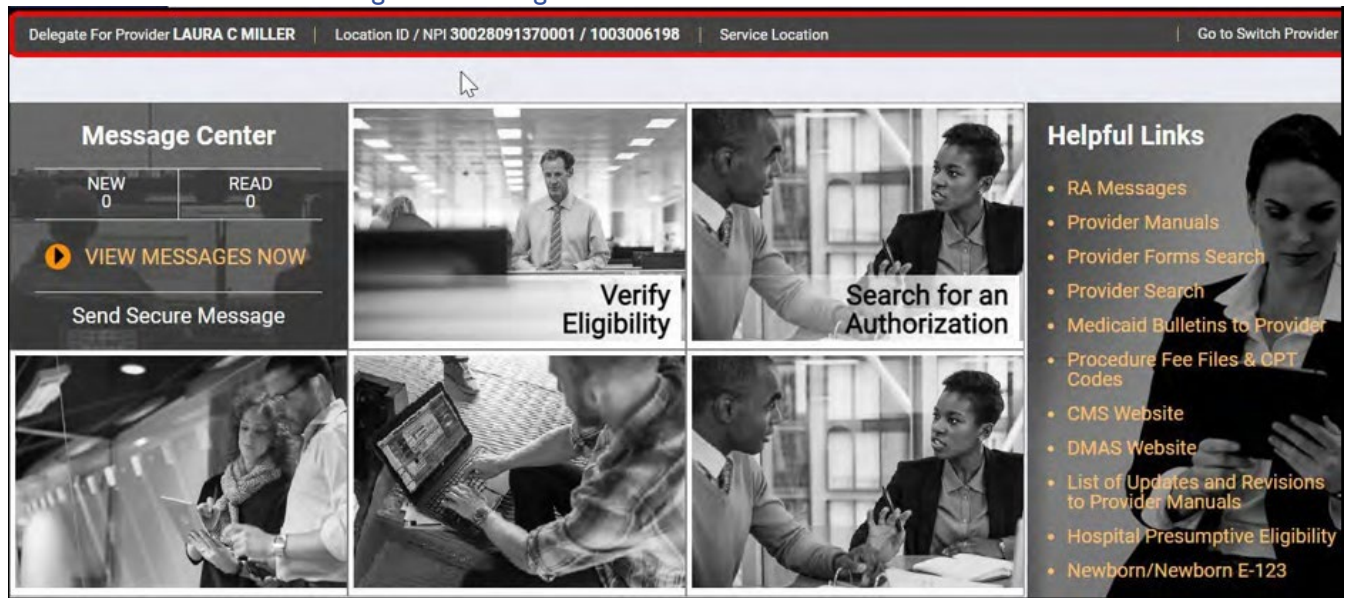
Delegate For Provider LAURA C MILLER | Location ID / NPI 30028091370001 / 1003006198 | Service Location | Go to Switch Provider

Message Center

| NEW | READ |
|---|---|
| 0 | 0 |

VIEW MESSAGES NOW

Send Secure Message

Verify Eligibility

Search for an Authorization

Helpful Links

- RA Messages
- Provider Manuals
- Provider Forms Search
- Provider Search
- Medicaid Bulletins to Provider
- Procedure Fee Files & CPT Codes
- CMS Website
- DMAS Website
- List of Updates and Revisions to Provider Manuals
- Hospital Presumptive Eligibility
- Newborn/Newborn E-123